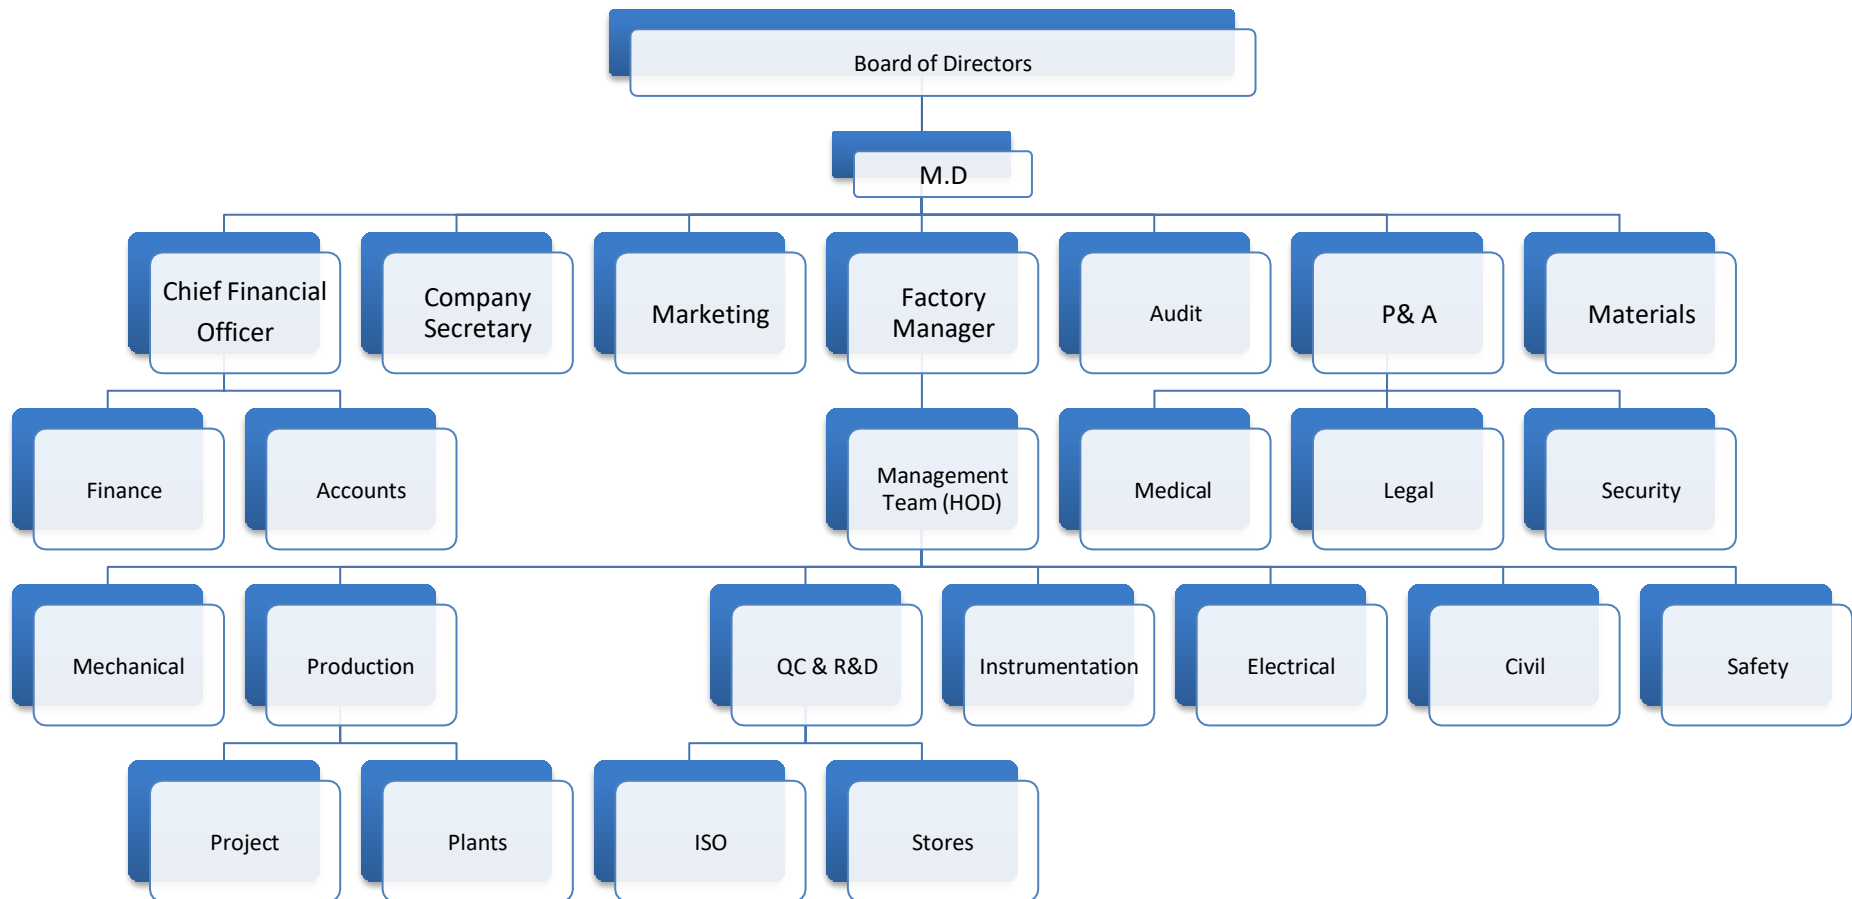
Board of Directors

M.D

Chief Financial Officer

Company Secretary

Marketing

Factory Manager

Audit

P& A

Materials

Finance

Accounts

Management Team (HOD)

Medical

Legal

Security

Mechanical

Production

QC & R&D

Instrumentation

Electrical

Civil

Safety

Project

Plants

ISO

Stores